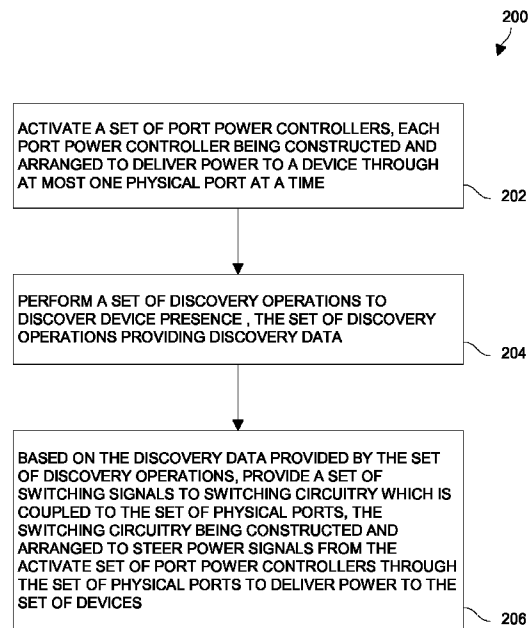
200

ACTIVATE A SET OF PORT POWER CONTROLLERS, EACH PORT POWER CONTROLLER BEING CONSTRUCTED AND ARRANGED TO DELIVER POWER TO A DEVICE THROUGH AT MOST ONE PHYSICAL PORT AT A TIME

202

PERFORM A SET OF DISCOVERY OPERATIONS TO DISCOVER DEVICE PRESENCE , THE SET OF DISCOVERY OPERATIONS PROVIDING DISCOVERY DATA

204

BASED ON THE DISCOVERY DATA PROVIDED BY THE SET OF DISCOVERY OPERATIONS, PROVIDE A SET OF SWITCHING SIGNALS TO SWITCHING CIRCUITRY WHICH IS COUPLED TO THE SET OF PHYSICAL PORTS, THE SWITCHING CIRCUITRY BEING CONSTRUCTED AND ARRANGED TO STEER POWER SIGNALS FROM THE ACTIVATE SET OF PORT POWER CONTROLLERS THROUGH THE SET OF PHYSICAL PORTS TO DELIVER POWER TO THE SET OF DEVICES

206